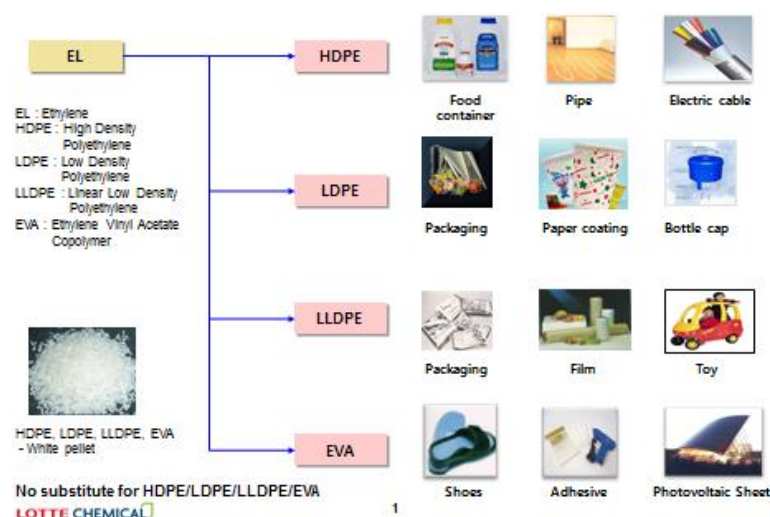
EL

HDPE

Food container

Pipe

Electric cable

EL : Ethylene
HDPE : High Density Polyethylene
LDPE : Low Density Polyethylene
LLDPE : Linear Low Density Polyethylene
EVA : Ethylene Vinyl Acetate Copolymer

LDPE

Packaging

Paper coating

Bottle cap

LLDPE

Packaging

Film

Toy

HDPE, LDPE, LLDPE, EVA
- White pellet

EVA

Shoes

Adhesive

Photovoltaic Sheet

No substitute for HDPE/LDPE/LLDPE/EVA

LOTTE CHEMICAL

1